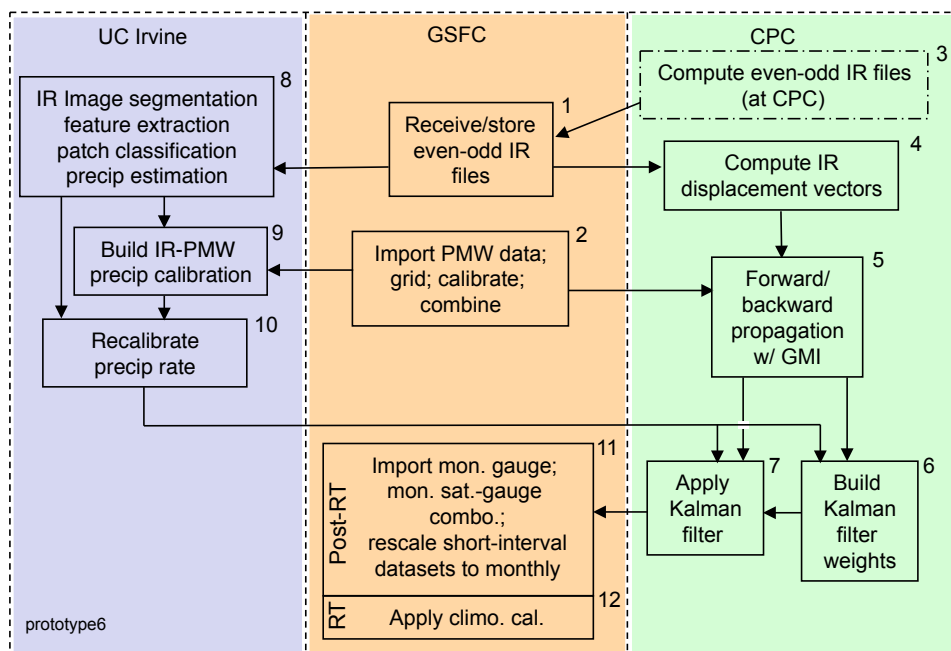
UC Irvine

GSFC

CPC

3
Compute even-odd IR files (at CPC)

8
IR Image segmentation feature extraction patch classification precip estimation

1
Receive/store even-odd IR files

4
Compute IR displacement vectors

9
Build IR-PMW precip calibration

2
Import PMW data; grid; calibrate; combine

5
Forward/ backward propagation w/ GMI

10
Recalibrate precip rate

11
Post-RT
Import mon. gauge; mon. sat.-gauge combo.; rescale short-interval datasets to monthly

7
Apply Kalman filter

6
Build Kalman filter weights

12
RT
Apply climo. cal.

prototype6